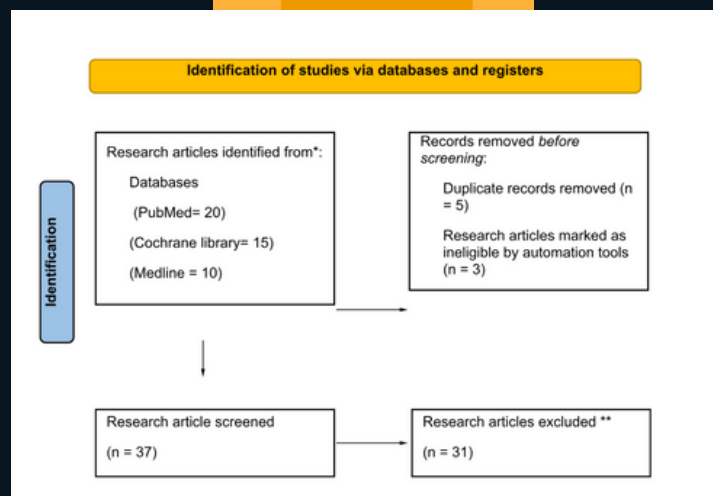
Identification of studies via databases and registers

Identification

Research articles identified from*:

Databases

(PubMed= 20)

(Cochrane library= 15)

(Medline = 10)

Records removed *before screening*:

Duplicate records removed (n = 5)

Research articles marked as ineligible by automation tools (n = 3)

Research article screened

(n = 37)

Research articles excluded **

(n = 31)